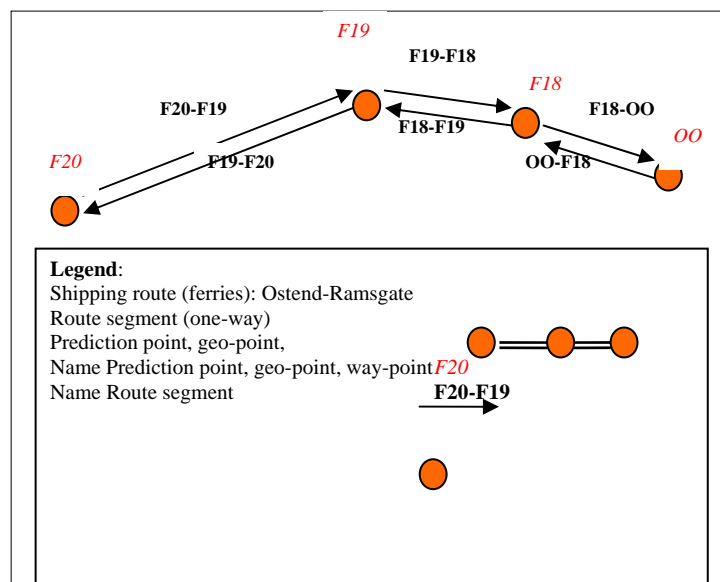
F19

F19-F18

F18

F20-F19

F18-OO

OO

F18-F19

F20

F19-F20

OO-F18

**Legend**:
Shipping route (ferries): Ostend-Ramsgate
Route segment (one-way)
Prediction point, geo-point,
Name Prediction point, geo-point, way-point F20
Name Route segment F20-F19